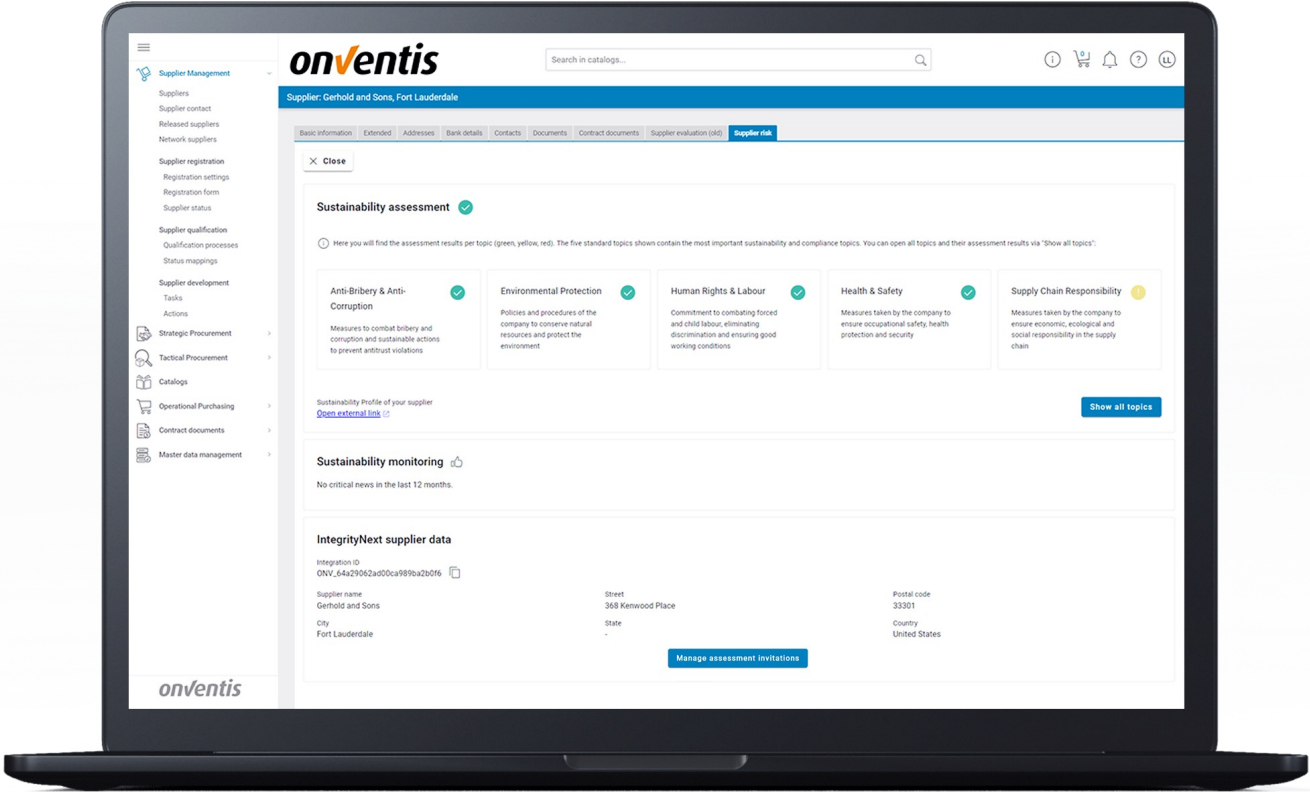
Supplier Management

Suppliers
Supplier contact
Released suppliers
Network suppliers

Supplier registration
Registration settings
Registration form
Supplier status

Supplier qualification
Qualification processes
Status mappings

Supplier development
Tasks
Actions

Strategic Procurement
Tactical Procurement
Catalogs
Operational Purchasing
Contract documents
Master data management

onventis

onventis

Search in catalogs...

0

LL

Supplier: Gerhold and Sons, Fort Lauderdale

Basic information | Extended | Addresses | Bank details | Contacts | Documents | Contract documents | Supplier evaluation (old) | Supplier risk

Close

Sustainability assessment

Here you will find the assessment results per topic (green, yellow, red). The five standard topics shown contain the most important sustainability and compliance topics. You can open all topics and their assessment results via "Show all topics".

Anti-Bribery & Anti-Corruption
Measures to combat bribery and corruption and sustainable actions to prevent antitrust violations

Environmental Protection
Policies and procedures of the company to conserve natural resources and protect the environment

Human Rights & Labour
Commitment to combating forced and child labour, eliminating discrimination and ensuring good working conditions

Health & Safety
Measures taken by the company to ensure occupational safety, health protection and security

Supply Chain Responsibility
Measures taken by the company to ensure economic, ecological and social responsibility in the supply chain

Sustainability Profile of your supplier
Open external link

Show all topics

Sustainability monitoring

No critical news in the last 12 months.

IntegrityNext supplier data

Integration ID
ONV_64a29062ad00ca989ba2b0f6

Supplier name
Gerhold and Sons

Street
368 Kenwood Place

Postal code
33301

City
Fort Lauderdale

State
-

Country
United States

Manage assessment invitations